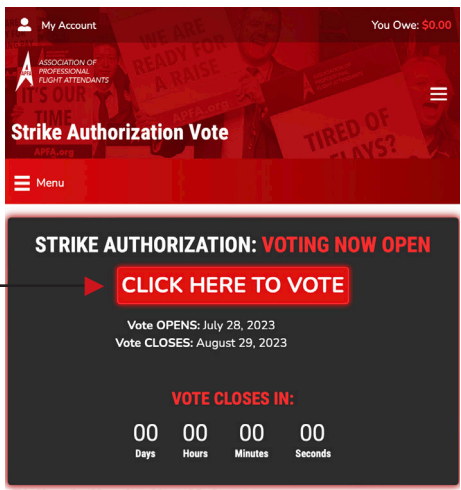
My Account

You Owe: $0.00

ASSOCIATION OF PROFESSIONAL FLIGHT ATTENDANTS

WE ARE READY FOR A RAISE

IT'S OUR TIME

APFA.org

TIRED OF DELAYS?

APFA.org

Strike Authorization Vote

Menu

STRIKE AUTHORIZATION: VOTING NOW OPEN

CLICK HERE TO VOTE

Vote OPENS: July 28, 2023
Vote CLOSES: August 29, 2023

VOTE CLOSES IN:

| 00 | 00 | 00 | 00 |
|---|---|---|---|
| Days | Hours | Minutes | Seconds |